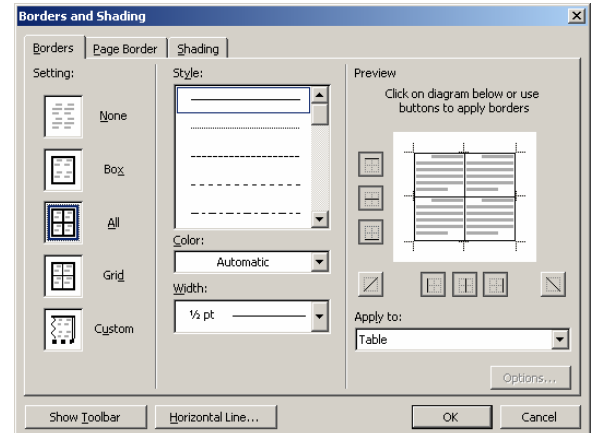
Borders and Shading

Borders | Page Border | Shading

Setting:

None

Box

All

Grid

Custom

Style:

Color:

Automatic

Width:

½ pt

Preview

Click on diagram below or use buttons to apply borders

Apply to:

Table

Options...

Show Toolbar

Horizontal Line...

OK

Cancel